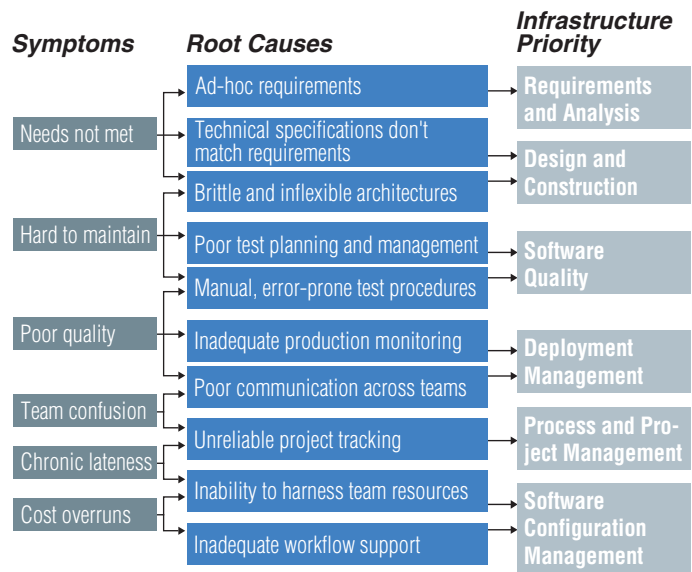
Symptoms

Root Causes

Infrastructure Priority

Needs not met

Hard to maintain

Poor quality

Team confusion

Chronic lateness

Cost overruns

Ad-hoc requirements

Technical specifications don't match requirements

Brittle and inflexible architectures

Poor test planning and management

Manual, error-prone test procedures

Inadequate production monitoring

Poor communication across teams

Unreliable project tracking

Inability to harness team resources

Inadequate workflow support

Requirements and Analysis

Design and Construction

Software Quality

Deployment Management

Process and Project Management

Software Configuration Management